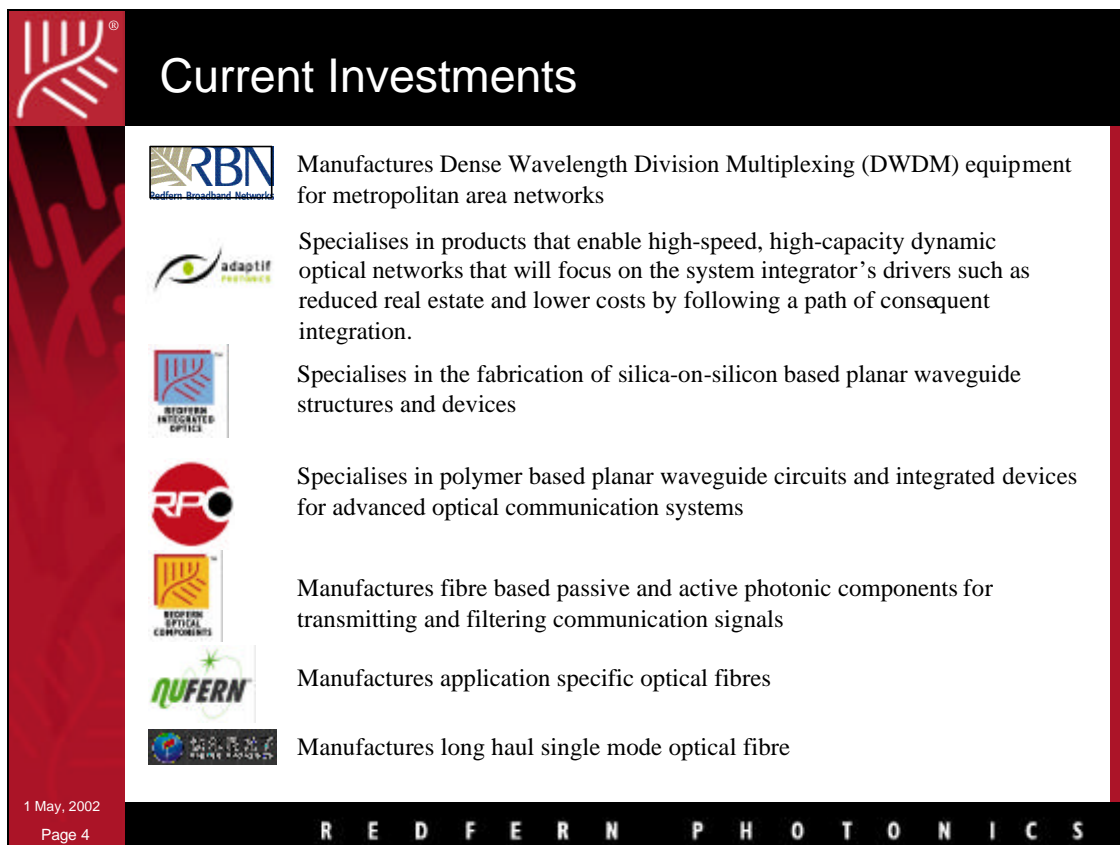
Current Investments

RBN
Redfern Broadband Networks

Manufactures Dense Wavelength Division Multiplexing (DWDM) equipment for metropolitan area networks

adaptif photonics

Specialises in products that enable high-speed, high-capacity dynamic optical networks that will focus on the system integrator's drivers such as reduced real estate and lower costs by following a path of consequent integration.

REDFERN INTEGRATED OPTICS

Specialises in the fabrication of silica-on-silicon based planar waveguide structures and devices

RPO

Specialises in polymer based planar waveguide circuits and integrated devices for advanced optical communication systems

REDFERN OPTICAL COMPONENTS

Manufactures fibre based passive and active photonic components for transmitting and filtering communication signals

NUFERN

Manufactures application specific optical fibres

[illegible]

Manufactures long haul single mode optical fibre

1 May, 2002
Page 4

REDFERN PHOTONICS